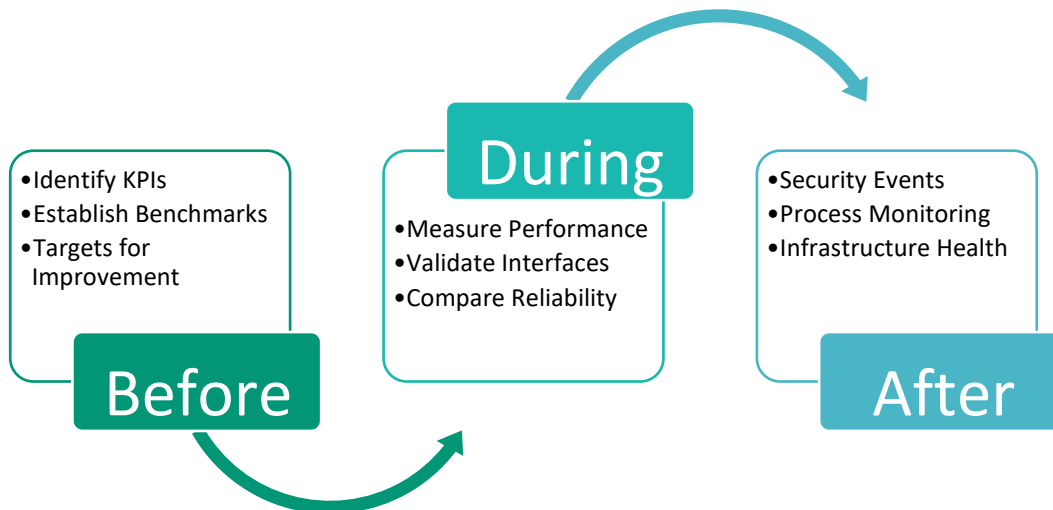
•Identify KPIs
•Establish Benchmarks
•Targets for Improvement

Before

During

•Measure Performance
•Validate Interfaces
•Compare Reliability

•Security Events
•Process Monitoring
•Infrastructure Health

After